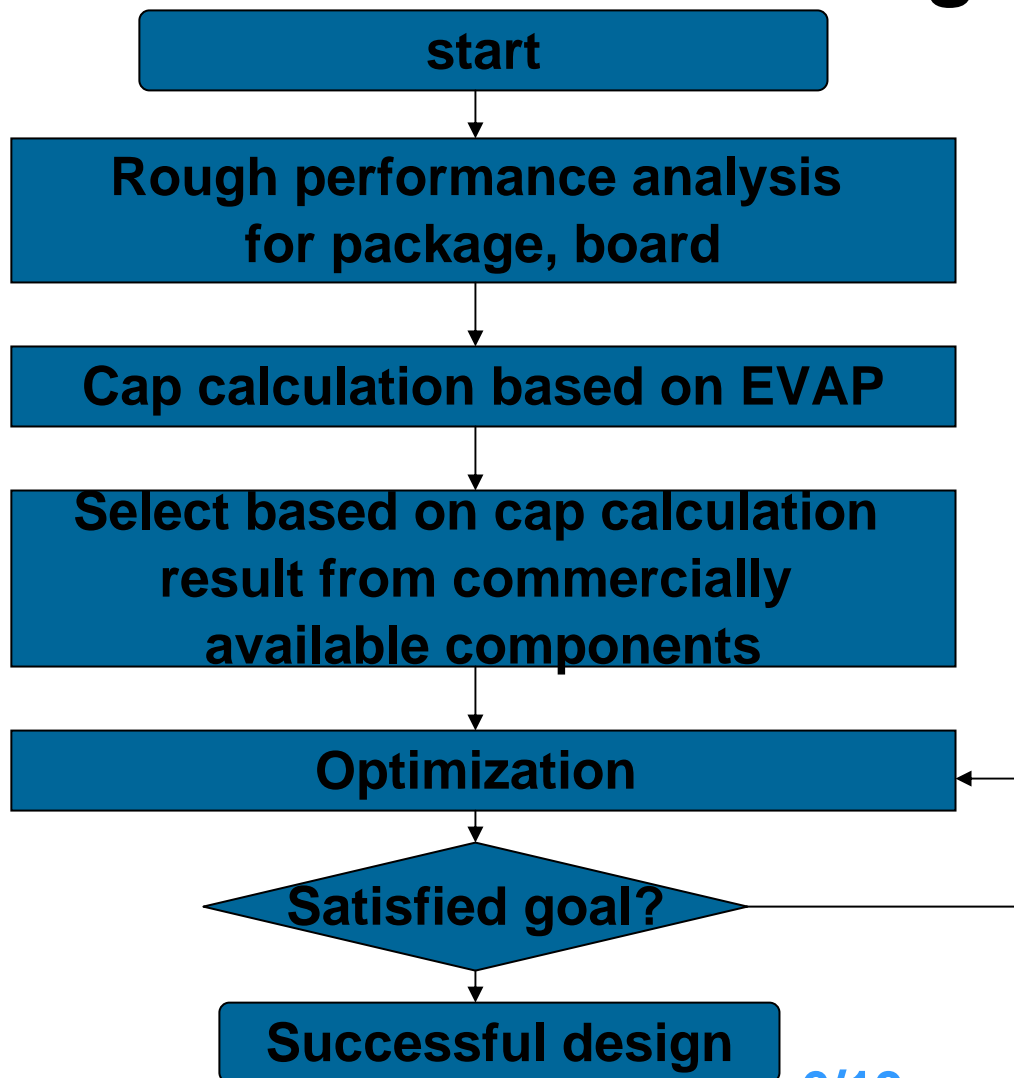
start

Rough performance analysis for package, board

Cap calculation based on EVAP

Select based on cap calculation result from commercially available components

Optimization

Satisfied goal?

Successful design